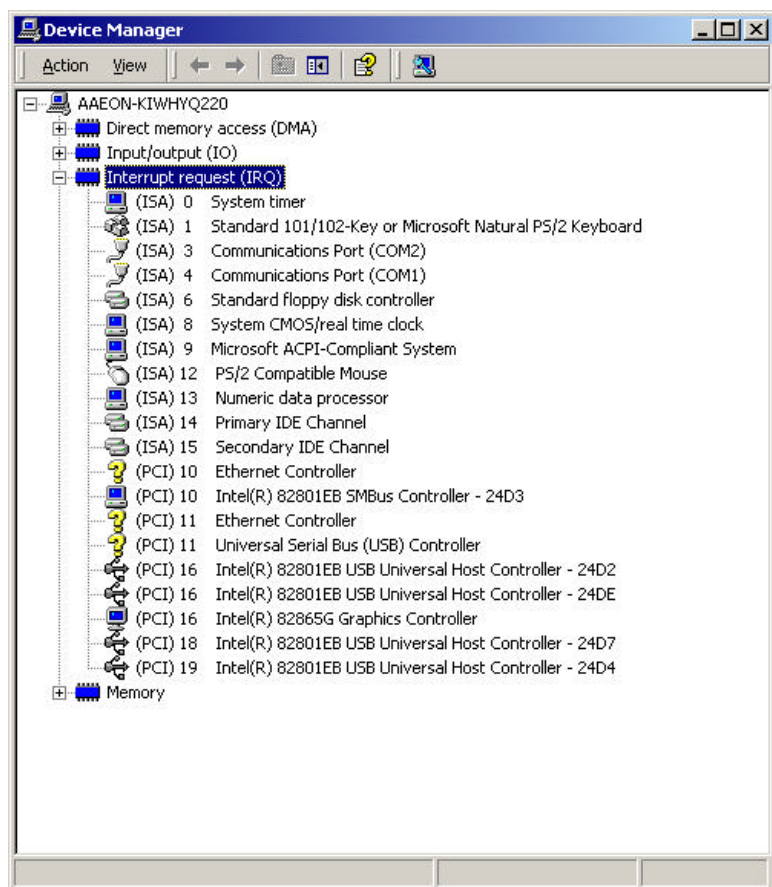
Device Manager

Action View

AAEON-KIWHYQ220
Direct memory access (DMA)
Input/output (IO)
Interrupt request (IRQ)
(ISA) 0 System timer
(ISA) 1 Standard 101/102-Key or Microsoft Natural PS/2 Keyboard
(ISA) 3 Communications Port (COM2)
(ISA) 4 Communications Port (COM1)
(ISA) 6 Standard floppy disk controller
(ISA) 8 System CMOS/real time clock
(ISA) 9 Microsoft ACPI-Compliant System
(ISA) 12 PS/2 Compatible Mouse
(ISA) 13 Numeric data processor
(ISA) 14 Primary IDE Channel
(ISA) 15 Secondary IDE Channel
(PCI) 10 Ethernet Controller
(PCI) 10 Intel(R) 82801EB SMBus Controller - 24D3
(PCI) 11 Ethernet Controller
(PCI) 11 Universal Serial Bus (USB) Controller
(PCI) 16 Intel(R) 82801EB USB Universal Host Controller - 24D2
(PCI) 16 Intel(R) 82801EB USB Universal Host Controller - 24DE
(PCI) 16 Intel(R) 82865G Graphics Controller
(PCI) 18 Intel(R) 82801EB USB Universal Host Controller - 24D7
(PCI) 19 Intel(R) 82801EB USB Universal Host Controller - 24D4
Memory